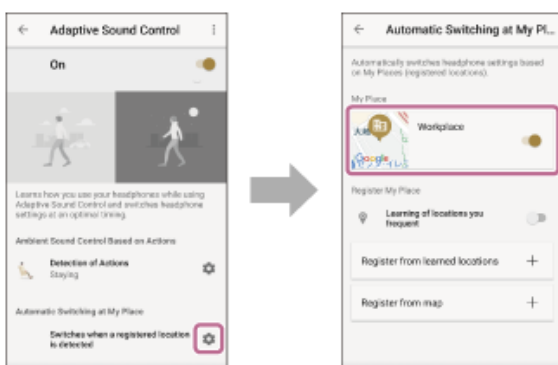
Adaptive Sound Control

On

Learns how you use your headphones while using Adaptive Sound Control and switches headphone settings at an optimal timing.

Ambient Sound Control Based on Actions

Detection of Actions
Staying

Automatic Switching at My Place

Switches when a registered location is detected

Automatic Switching at My Pl...

Automatically switches headphone settings based on My Places (registered locations).

My Place

Workplace

Google

Register My Place

Learning of locations you frequent

Register from learned locations +

Register from map +